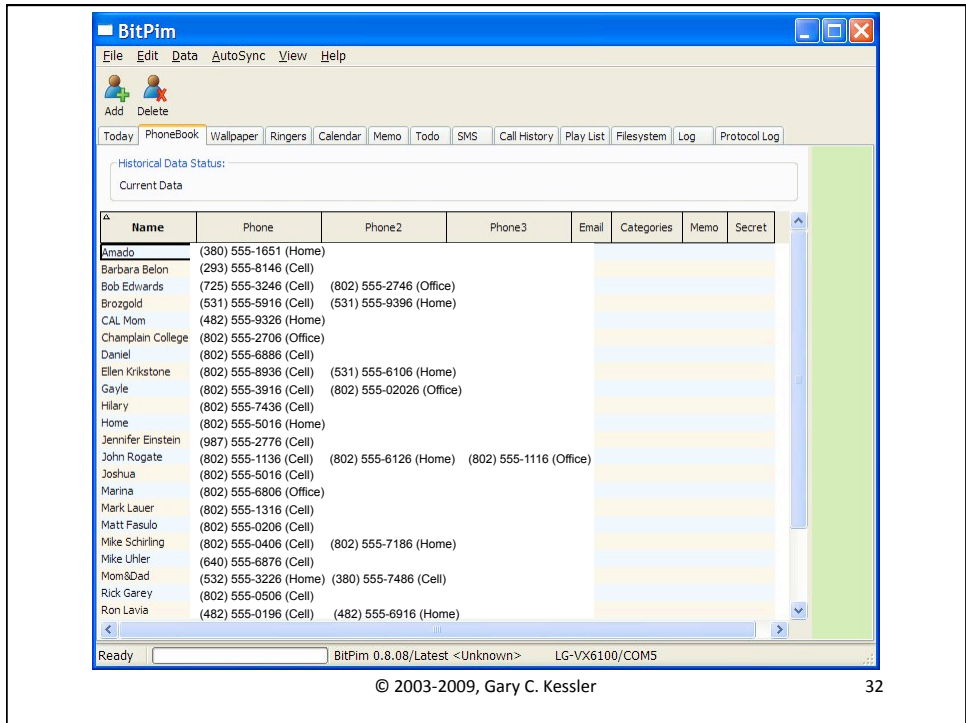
BitPim

File Edit Data AutoSync View Help

Add Delete

Today PhoneBook Wallpaper Ringers Calendar Memo Todo SMS Call History Play List Filesystem Log Protocol Log

Historical Data Status:

Current Data

| Name | Phone | Phone2 | Phone3 | Email | Categories | Memo | Secret |
|---|---|---|---|---|---|---|---|
| Amado | (380) 555-1651 (Home) | | | | | | |
| Barbara Belon | (293) 555-8146 (Cell) | | | | | | |
| Bob Edwards | (725) 555-3246 (Cell) | (802) 555-2746 (Office) | | | | | |
| Brozgold | (531) 555-5916 (Cell) | (531) 555-9396 (Home) | | | | | |
| CAL Mom | (482) 555-9326 (Home) | | | | | | |
| Champlain College | (802) 555-2706 (Office) | | | | | | |
| Daniel | (802) 555-6886 (Cell) | | | | | | |
| Ellen Krikstone | (802) 555-8936 (Cell) | (531) 555-6106 (Home) | | | | | |
| Gayle | (802) 555-3916 (Cell) | (802) 555-02026 (Office) | | | | | |
| Hilary | (802) 555-7436 (Cell) | | | | | | |
| Home | (802) 555-5016 (Home) | | | | | | |
| Jennifer Einstein | (987) 555-2776 (Cell) | | | | | | |
| John Rogate | (802) 555-1136 (Cell) | (802) 555-6126 (Home) | (802) 555-1116 (Office) | | | | |
| Joshua | (802) 555-5016 (Cell) | | | | | | |
| Marina | (802) 555-6806 (Office) | | | | | | |
| Mark Lauer | (802) 555-1316 (Cell) | | | | | | |
| Matt Fasulo | (802) 555-0206 (Cell) | | | | | | |
| Mike Schirling | (802) 555-0406 (Cell) | (802) 555-7186 (Home) | | | | | |
| Mike Uhler | (640) 555-6876 (Cell) | | | | | | |
| Mom&Dad | (532) 555-3226 (Home) | (380) 555-7486 (Cell) | | | | | |
| Rick Garey | (802) 555-0506 (Cell) | | | | | | |
| Ron Lavia | (482) 555-0196 (Cell) | (482) 555-6916 (Home) | | | | | |

Ready BitPim 0.8.08/Latest <Unknown> LG-VX6100/COM5

© 2003-2009, Gary C. Kessler 32